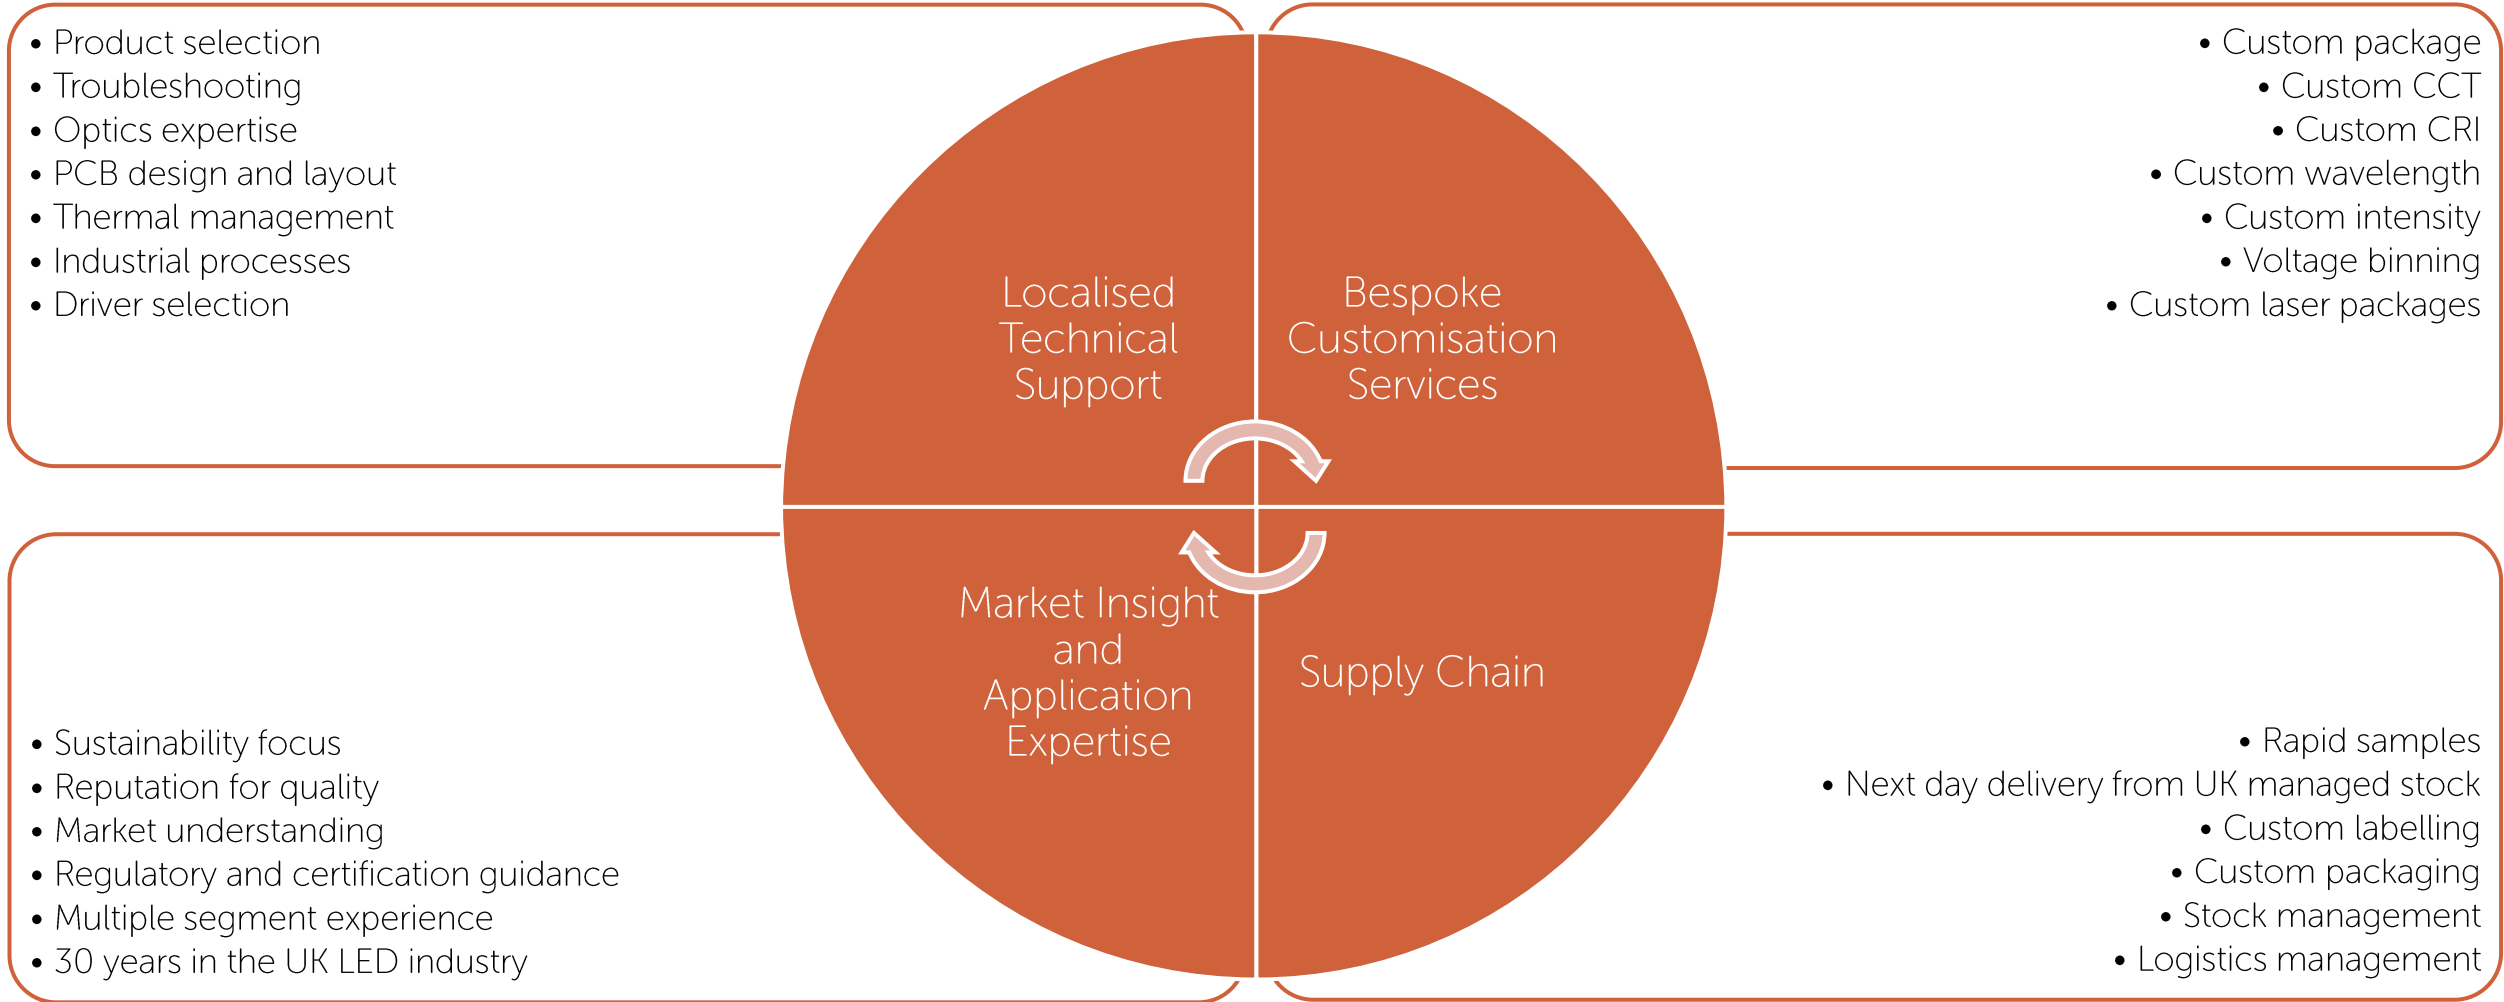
• Product selection
• Troubleshooting
• Optics expertise
• PCB design and layout
• Thermal management
• Industrial processes
• Driver selection

• Custom package
• Custom CCT
• Custom CRI
• Custom wavelength
• Custom intensity
• Voltage binning
• Custom laser packages

Localised Technical Support

Bespoke Customisation Services

Market Insight and Application Expertise

Supply Chain

• Sustainability focus
• Reputation for quality
• Market understanding
• Regulatory and certification guidance
• Multiple segment experience
• 30 years in the UK LED industry

• Rapid samples
• Next day delivery from UK managed stock
• Custom labelling
• Custom packaging
• Stock management
• Logistics management